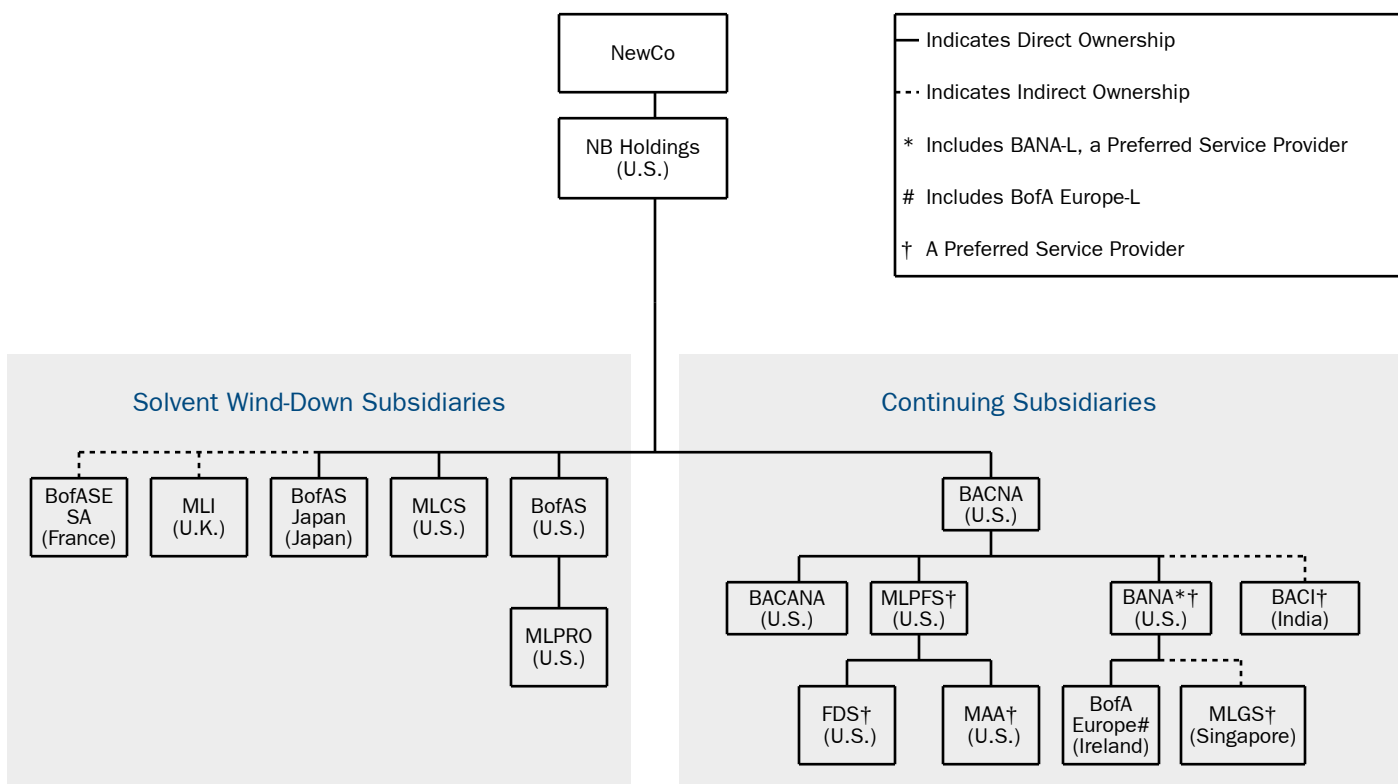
NewCo

NB Holdings (U.S.)

Indicates Direct Ownership

Indicates Indirect Ownership

* Includes BANA-L, a Preferred Service Provider

# Includes BofA Europe-L

† A Preferred Service Provider

Solvent Wind-Down Subsidiaries

Continuing Subsidiaries

BofASE SA (France)

MLI (U.K.)

BofAS Japan (Japan)

MLCS (U.S.)

BofAS (U.S.)

MLPRO (U.S.)

BACNA (U.S.)

BACANA (U.S.)

MLPFS† (U.S.)

BANA*† (U.S.)

BACI† (India)

FDS† (U.S.)

MAA† (U.S.)

BofA Europe# (Ireland)

MLGS† (Singapore)